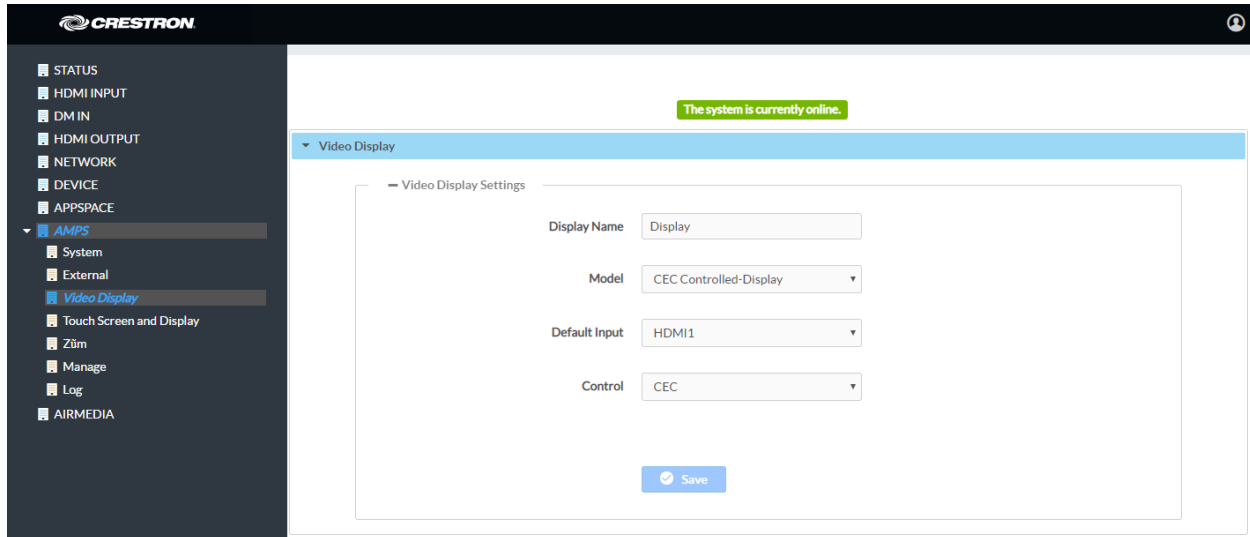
CRESTRON

STATUS
HDMI INPUT
DM IN
HDMI OUTPUT
NETWORK
DEVICE
APPSPACE
AMPS
System
External
Video Display
Touch Screen and Display
Zūm
Manage
Log
AIRMEDIA

The system is currently online.

Video Display

Video Display Settings

Display Name Display

Model CEC Controlled-Display

Default Input HDMI1

Control CEC

Save